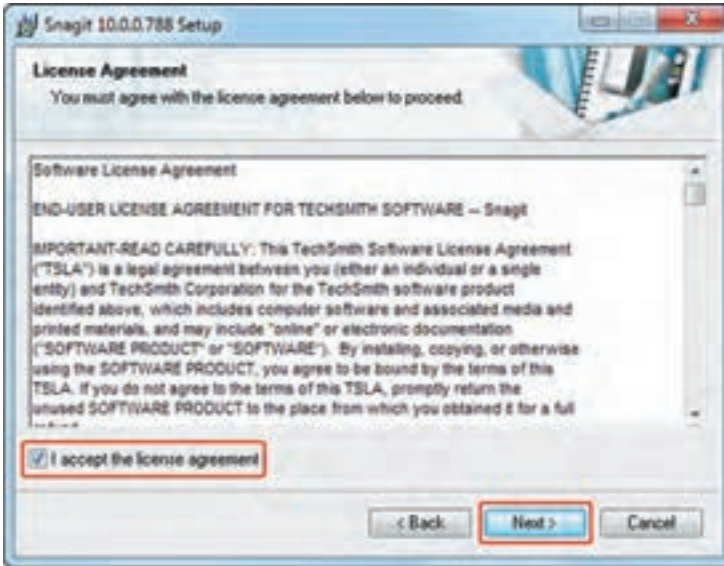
Snagit 10.0.0.788 Setup

License Agreement

You must agree with the license agreement below to proceed.

Software License Agreement

END-USER LICENSE AGREEMENT FOR TECHSMITH SOFTWARE -- Snagit

IMPORTANT-READ CAREFULLY: This TechSmith Software License Agreement ("TSLA") is a legal agreement between you (either an individual or a single entity) and TechSmith Corporation for the TechSmith software product identified above, which includes computer software and associated media and printed materials, and may include "online" or electronic documentation ("SOFTWARE PRODUCT" or "SOFTWARE"). By installing, copying, or otherwise using the SOFTWARE PRODUCT, you agree to be bound by the terms of this TSLA. If you do not agree to the terms of this TSLA, promptly return the unused SOFTWARE PRODUCT to the place from which you obtained it for a full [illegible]

I accept the license agreement

< Back

Next >

Cancel